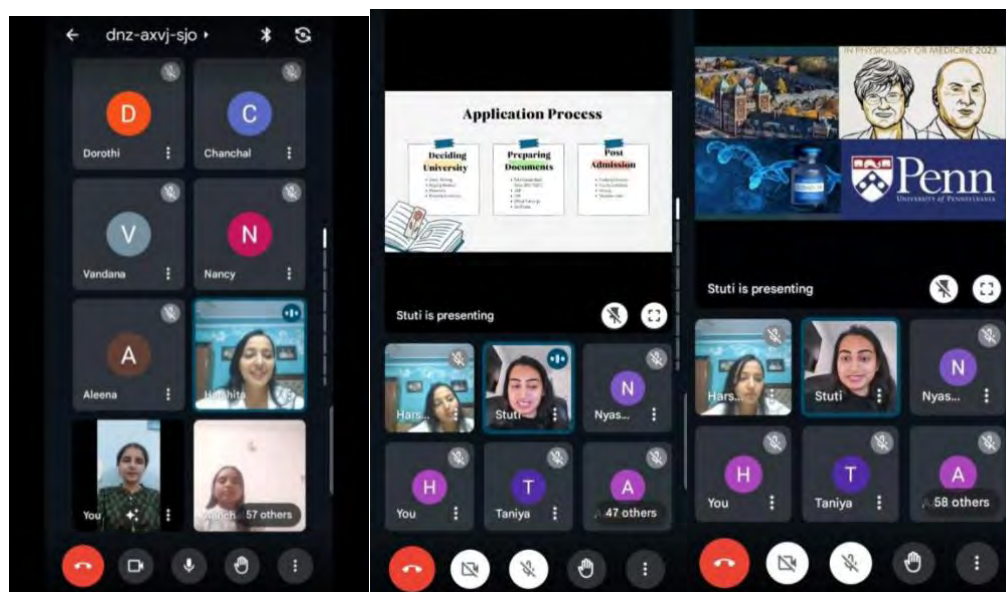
dnz-axvj-sjo

D
Dorothi

C
Chanchal

V
Vandana

N
Nancy

A
Aleena

Harshita

You

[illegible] 57 others

Application Process

Deciding University

Preparing Documents

Post Admission

Stuti is presenting

Hars...

Stuti

N
Nyas...

H
You

T
Taniya

A
47 others

IN PHYSIOLOGY OR MEDICINE 2023

Penn
UNIVERSITY of PENNSYLVANIA

Stuti is presenting

Hars...

Stuti

N
Nyas...

H
You

T
Taniya

A
58 others